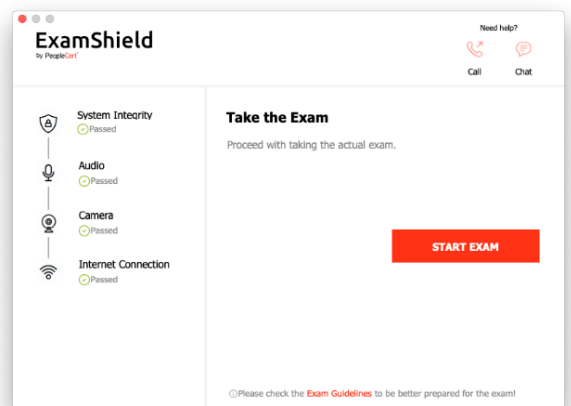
ExamShield
by PeopleCert

Need help?
Call
Chat

System Integrity
Passed

Audio
Passed

Camera
Passed

Internet Connection
Passed

Take the Exam

Proceed with taking the actual exam.

START EXAM

ⓘPlease check the Exam Guidelines to be better prepared for the exam!